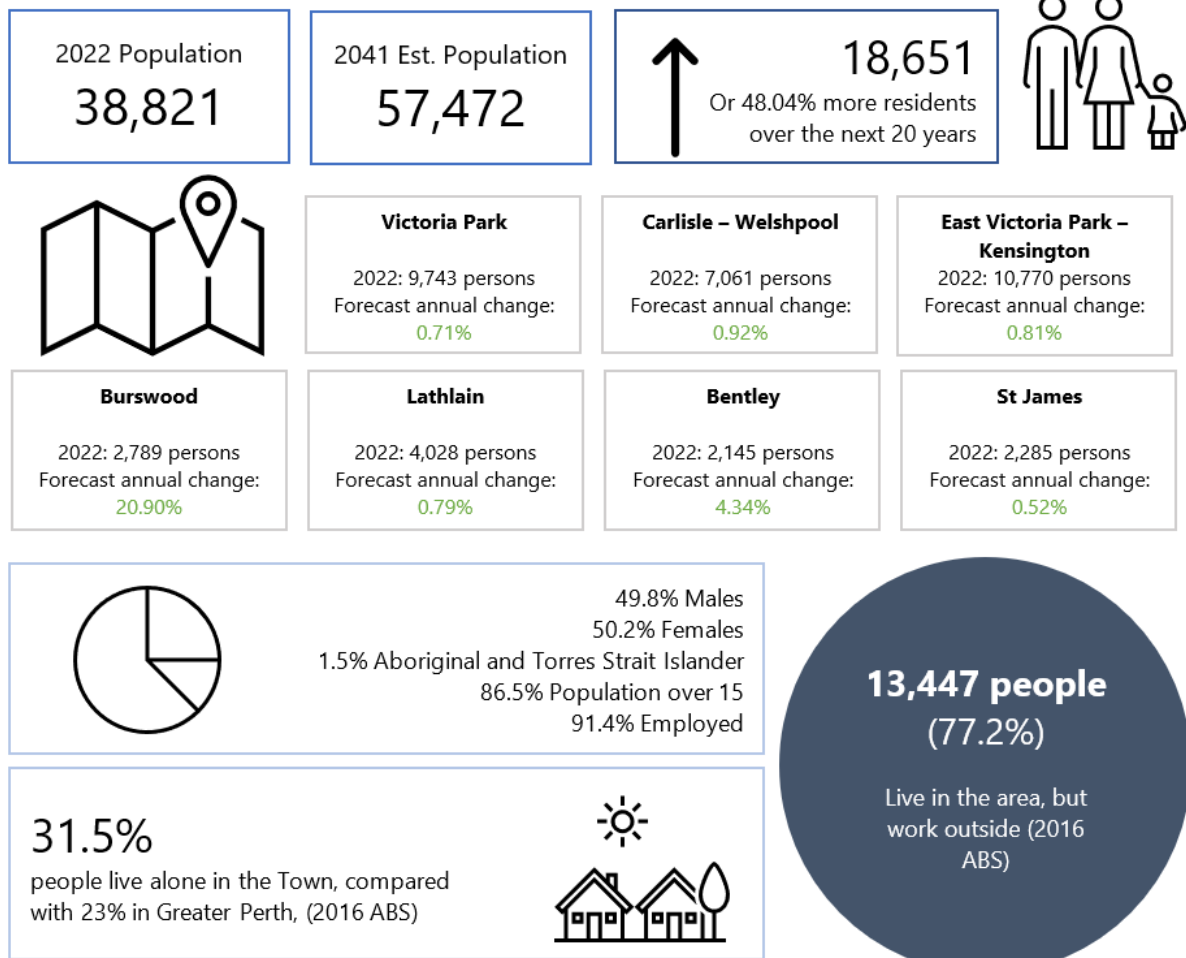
2022 Population
38,821

2041 Est. Population
57,472

18,651
Or 48.04% more residents over the next 20 years

**Victoria Park**
2022: 9,743 persons
Forecast annual change:
0.71%

**Carlisle – Welshpool**
2022: 7,061 persons
Forecast annual change:
0.92%

**East Victoria Park – Kensington**
2022: 10,770 persons
Forecast annual change:
0.81%

**Burswood**
2022: 2,789 persons
Forecast annual change:
20.90%

**Lathlain**
2022: 4,028 persons
Forecast annual change:
0.79%

**Bentley**
2022: 2,145 persons
Forecast annual change:
4.34%

**St James**
2022: 2,285 persons
Forecast annual change:
0.52%

49.8% Males
50.2% Females
1.5% Aboriginal and Torres Strait Islander
86.5% Population over 15
91.4% Employed

**13,447 people**
(77.2%)
Live in the area, but work outside (2016 ABS)

31.5%
people live alone in the Town, compared with 23% in Greater Perth, (2016 ABS)